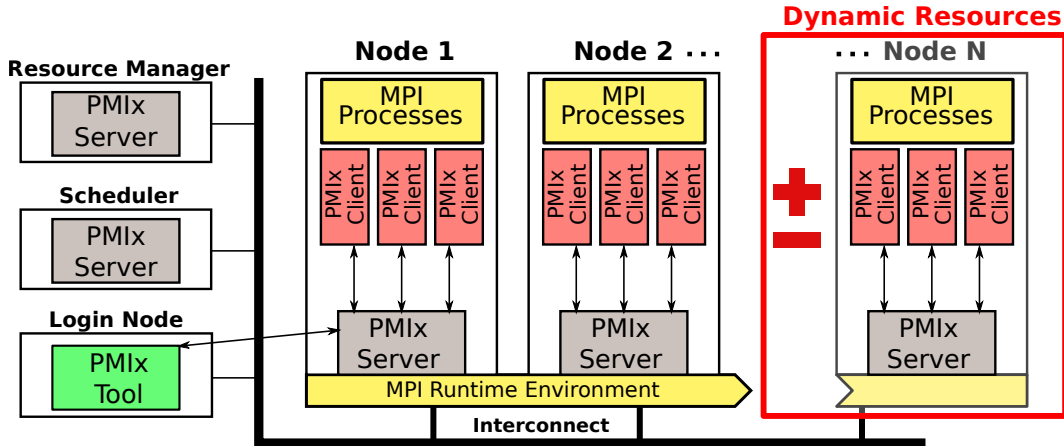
Dynamic Resources

Resource Manager
PMIx Server

Scheduler
PMIx Server

Login Node
PMIx Tool

Node 1
MPI Processes
PMIx Client
PMIx Client
PMIx Client
PMIx Server

Node 2 . . .
MPI Processes
PMIx Client
PMIx Client
PMIx Client
PMIx Server

. . . Node N
MPI Processes
PMIx Client
PMIx Client
PMIx Client
PMIx Server

+
−

MPI Runtime Environment

Interconnect